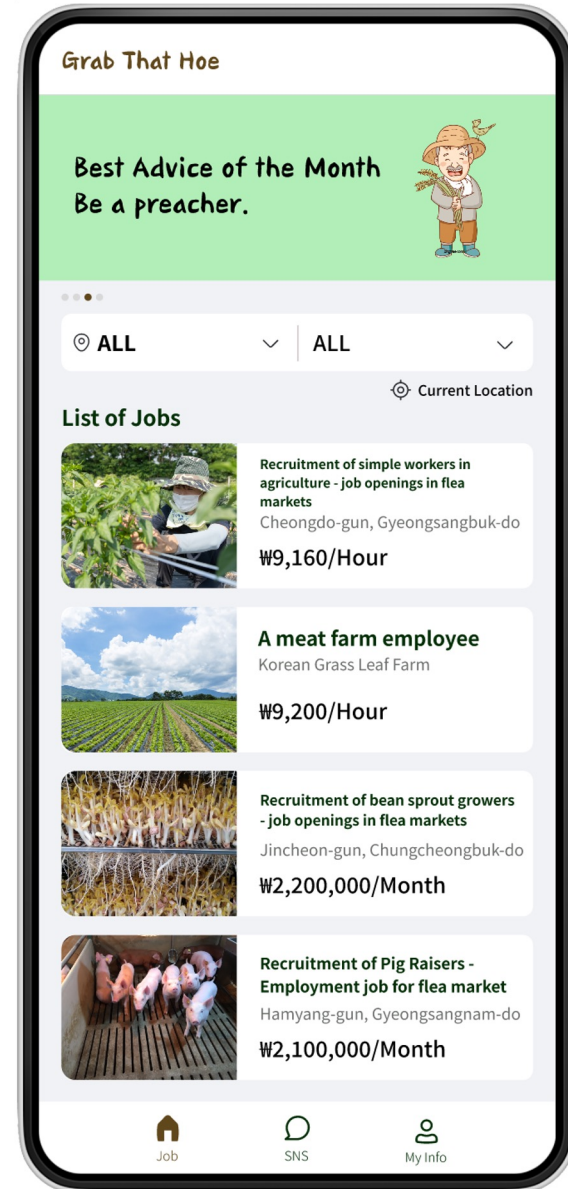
Grab That Hoe

Best Advice of the Month
Be a preacher.

ALL
ALL

Current Location

List of Jobs

Recruitment of simple workers in agriculture - job openings in flea markets
Cheongdo-gun, Gyeongsangbuk-do
₩9,160/Hour

A meat farm employee
Korean Grass Leaf Farm
₩9,200/Hour

Recruitment of bean sprout growers - job openings in flea markets
Jincheon-gun, Chungcheongbuk-do
₩2,200,000/Month

Recruitment of Pig Raisers - Employment job for flea market
Hamyang-gun, Gyeongsangnam-do
₩2,100,000/Month

Job
SNS
My Info